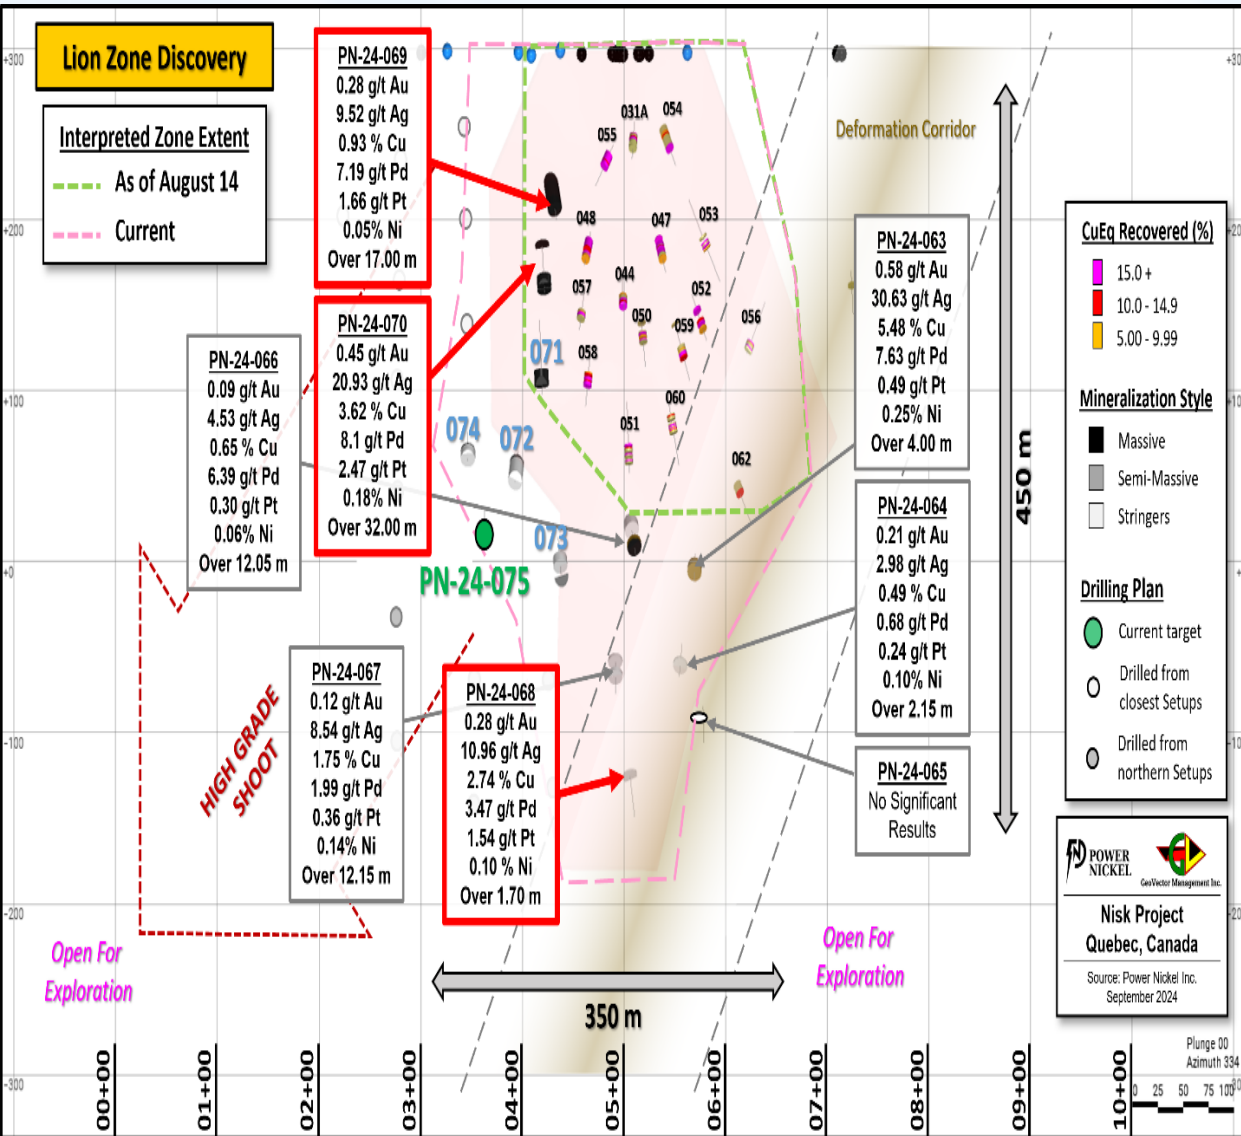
Lion Zone Discovery

Interpreted Zone Extent
As of August 14
Current

PN-24-069
0.28 g/t Au
9.52 g/t Ag
0.93 % Cu
7.19 g/t Pd
1.66 g/t Pt
0.05% Ni
Over 17.00 m

PN-24-070
0.45 g/t Au
20.93 g/t Ag
3.62 % Cu
8.1 g/t Pd
2.47 g/t Pt
0.18% Ni
Over 32.00 m

PN-24-066
0.09 g/t Au
4.53 g/t Ag
0.65 % Cu
6.39 g/t Pd
0.30 g/t Pt
0.06% Ni
Over 12.05 m

PN-24-067
0.12 g/t Au
8.54 g/t Ag
1.75 % Cu
1.99 g/t Pd
0.36 g/t Pt
0.14% Ni
Over 12.15 m

PN-24-068
0.28 g/t Au
10.96 g/t Ag
2.74 % Cu
3.47 g/t Pd
1.54 g/t Pt
0.10 % Ni
Over 1.70 m

PN-24-063
0.58 g/t Au
30.63 g/t Ag
5.48 % Cu
7.63 g/t Pd
0.49 g/t Pt
0.25% Ni
Over 4.00 m

PN-24-064
0.21 g/t Au
2.98 g/t Ag
0.49 % Cu
0.68 g/t Pd
0.24 g/t Pt
0.10% Ni
Over 2.15 m

PN-24-065
No Significant Results

Deformation Corridor

031A 054 055 048 047 053 057 044 052 050 059 056 058 071 074 072 060 051 062 073

PN-24-075

HIGH GRADE SHOOT

450 m

350 m

Open For Exploration

Open For Exploration

CuEq Recovered (%)
15.0 +
10.0 - 14.9
5.00 - 9.99

Mineralization Style
Massive
Semi-Massive
Stringers

Drilling Plan
Current target
Drilled from closest Setups
Drilled from northern Setups

POWER NICKEL
GeoVector Management Inc.
Nisk Project
Quebec, Canada
Source: Power Nickel Inc.
September 2024

Plunge 00
Azimuth 334
0 25 50 75 100

+300 +200 +100 +0 -100 -200 -300

00+00 01+00 02+00 03+00 04+00 05+00 06+00 07+00 08+00 09+00 10+00